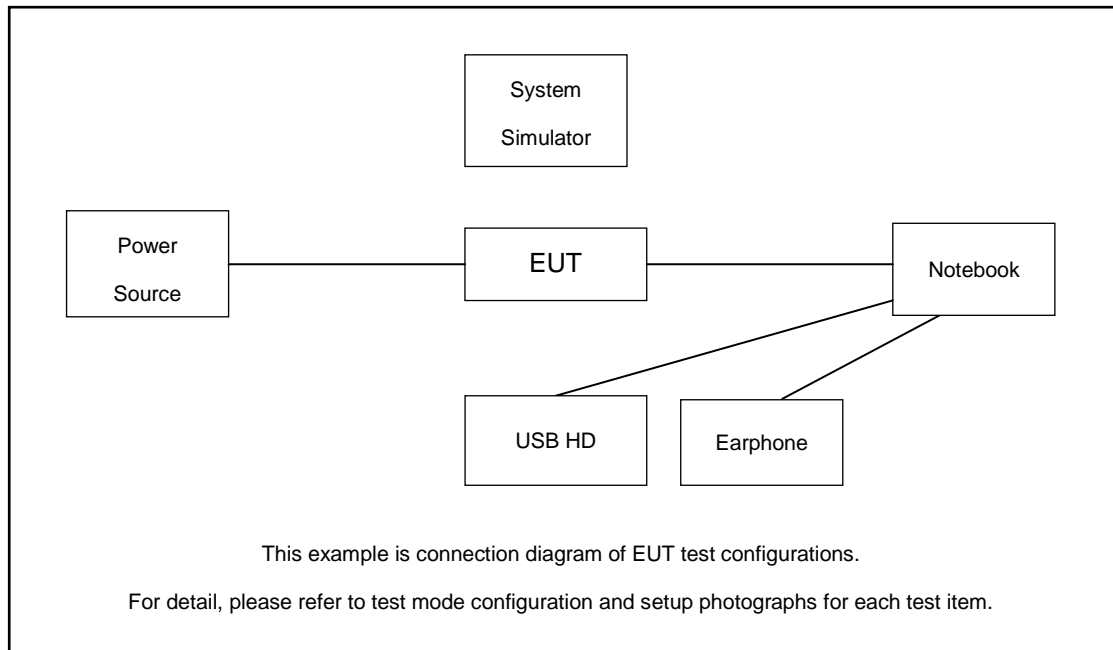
System Simulator

Power Source

EUT

Notebook

USB HD

Earphone

This example is connection diagram of EUT test configurations.

For detail, please refer to test mode configuration and setup photographs for each test item.